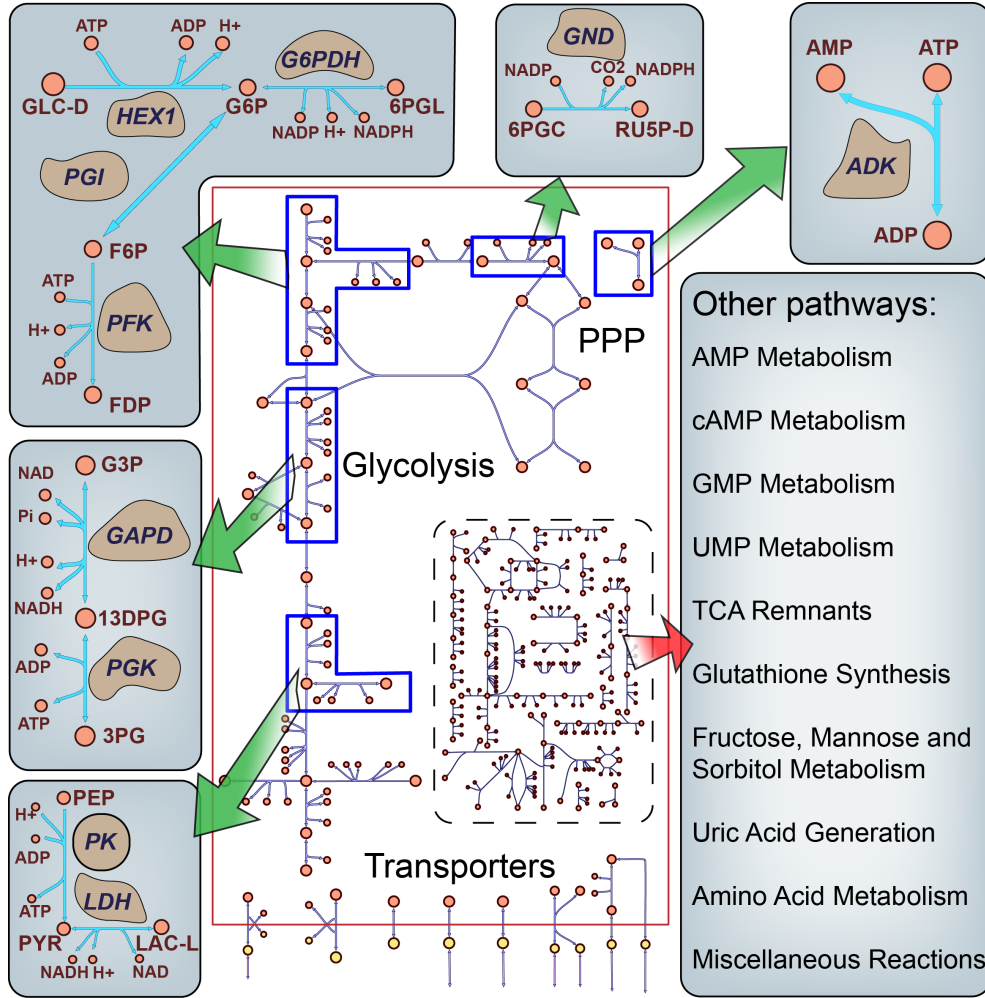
ATP
ADP
H+
GLC-D
HEX1
G6P
G6PDH
6PGL
NADP
H+
NADPH
PGI
F6P
ATP
H+
PFK
ADP
FDP

GND
NADP
CO2
NADPH
6PGC
RU5P-D

AMP
ATP
ADK
ADP

PPP
Glycolysis
Transporters

NAD
G3P
Pi
GAPD
H+
NADH
13DPG
ADP
PGK
ATP
3PG

H+
PEP
ADP
PK
LDH
ATP
PYR
LAC-L
NADH
H+
NAD

Other pathways:
AMP Metabolism
cAMP Metabolism
GMP Metabolism
UMP Metabolism
TCA Remnants
Glutathione Synthesis
Fructose, Mannose and Sorbitol Metabolism
Uric Acid Generation
Amino Acid Metabolism
Miscellaneous Reactions